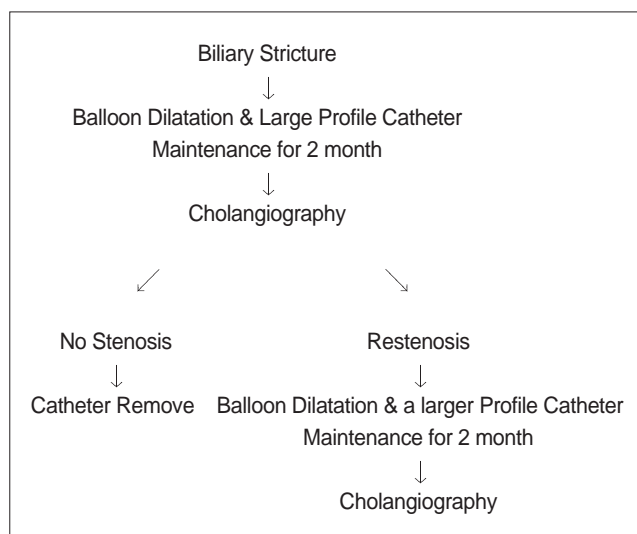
Biliary Stricture
↓
Balloon Dilatation & Large Profile Catheter
Maintenance for 2 month
↓
Cholangiography

↙ ↘

No Stenosis
↓
Catheter Remove

Restenosis
↓
Balloon Dilatation & a larger Profile Catheter
Maintenance for 2 month
↓
Cholangiography